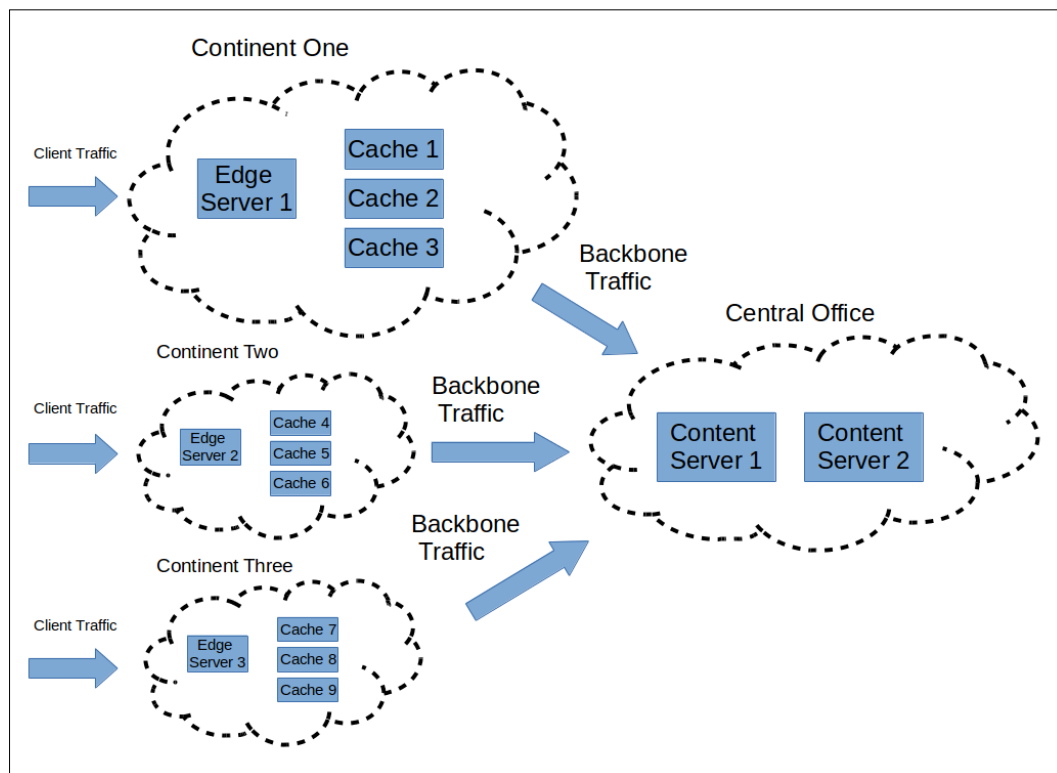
Continent One

Client Traffic

Edge Server 1

Cache 1

Cache 2

Cache 3

Backbone Traffic

Central Office

Continent Two

Client Traffic

Edge Server 2

Cache 4

Cache 5

Cache 6

Backbone Traffic

Content Server 1

Content Server 2

Backbone Traffic

Continent Three

Client Traffic

Edge Server 3

Cache 7

Cache 8

Cache 9